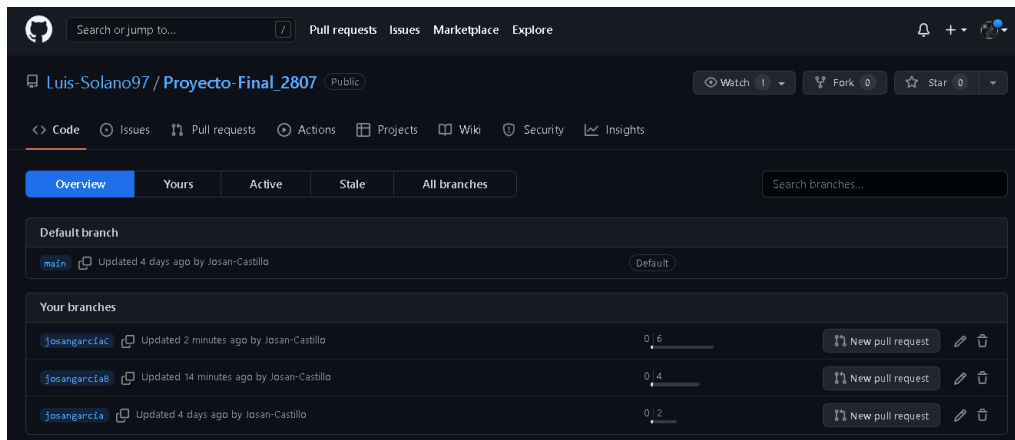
Search or jump to... / Pull requests Issues Marketplace Explore

Luis-Solano97 / Proyecto-Final_2807 Public

Watch 1 Fork 0 Star 0

<> Code Issues Pull requests Actions Projects Wiki Security Insights

Overview Yours Active Stale All branches

Search branches...

Default branch

main Updated 4 days ago by Josan-Castillo Default

Your branches

josangarciaC Updated 2 minutes ago by Josan-Castillo 0 | 6 New pull request

josangarciaB Updated 14 minutes ago by Josan-Castillo 0 | 4 New pull request

josangarcia Updated 4 days ago by Josan-Castillo 0 | 2 New pull request